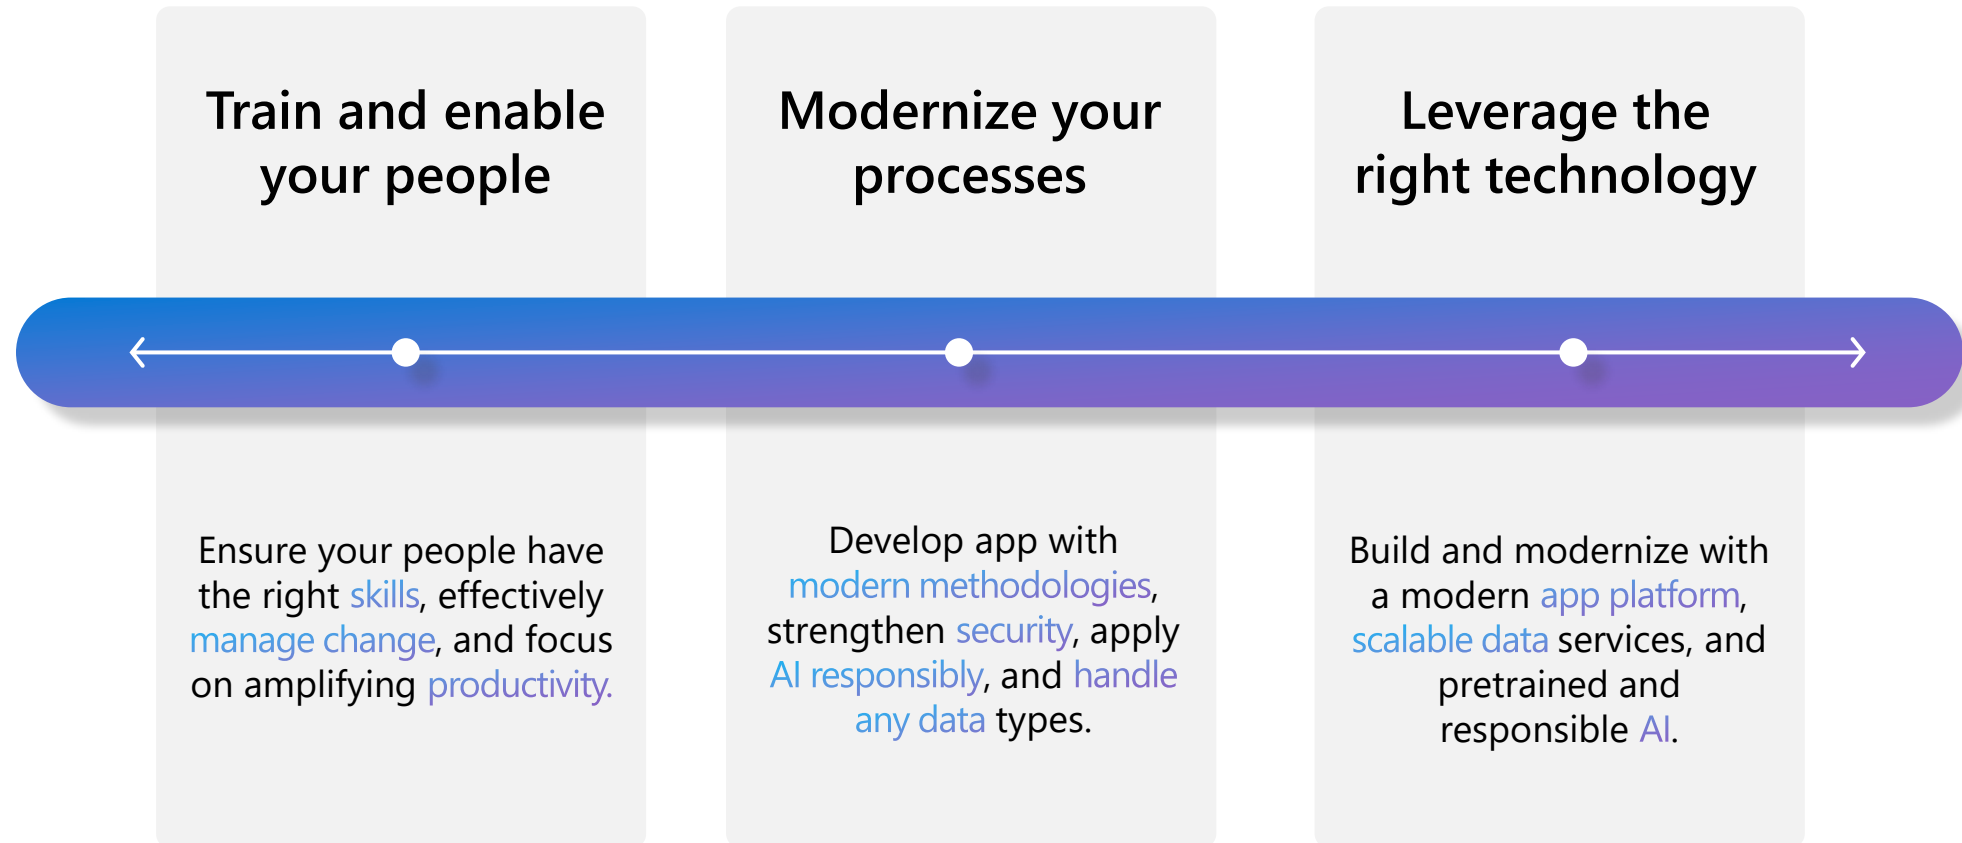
Train and enable your people

Modernize your processes

Leverage the right technology

Ensure your people have the right skills, effectively manage change, and focus on amplifying productivity.

Develop app with modern methodologies, strengthen security, apply AI responsibly, and handle any data types.

Build and modernize with a modern app platform, scalable data services, and pretrained and responsible AI.